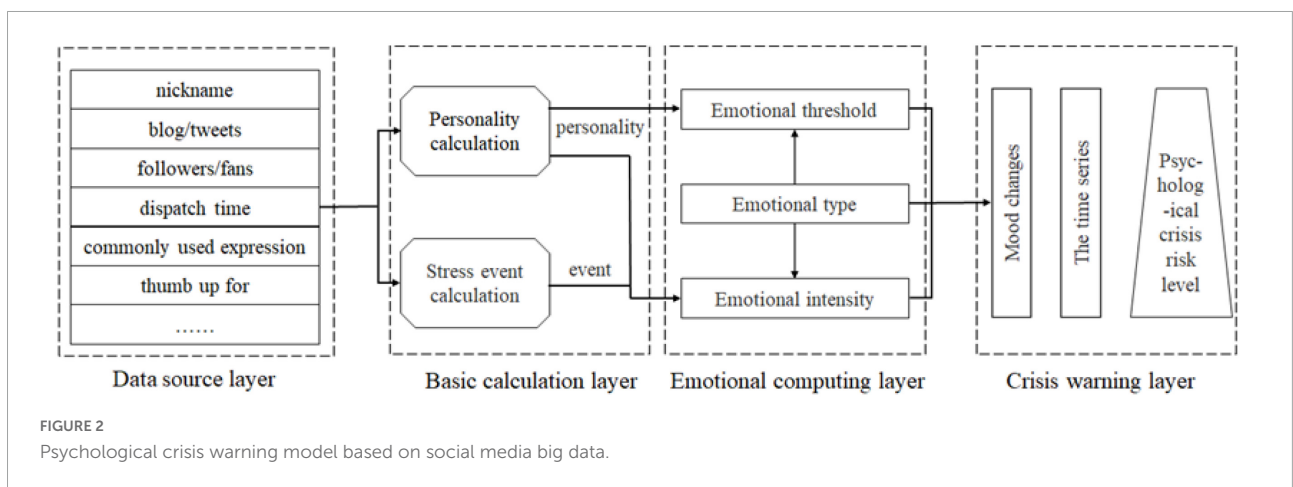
nickname
blog/tweets
followers/fans
dispatch time
commonly used expression
thumb up for
……

Data source layer

Personality calculation
personality
Stress event calculation
event

Basic calculation layer

Emotional threshold
Emotional type
Emotional intensity

Emotional computing layer

Mood changes
The time series
Psychological crisis risk level

Crisis warning layer

FIGURE 2
Psychological crisis warning model based on social media big data.